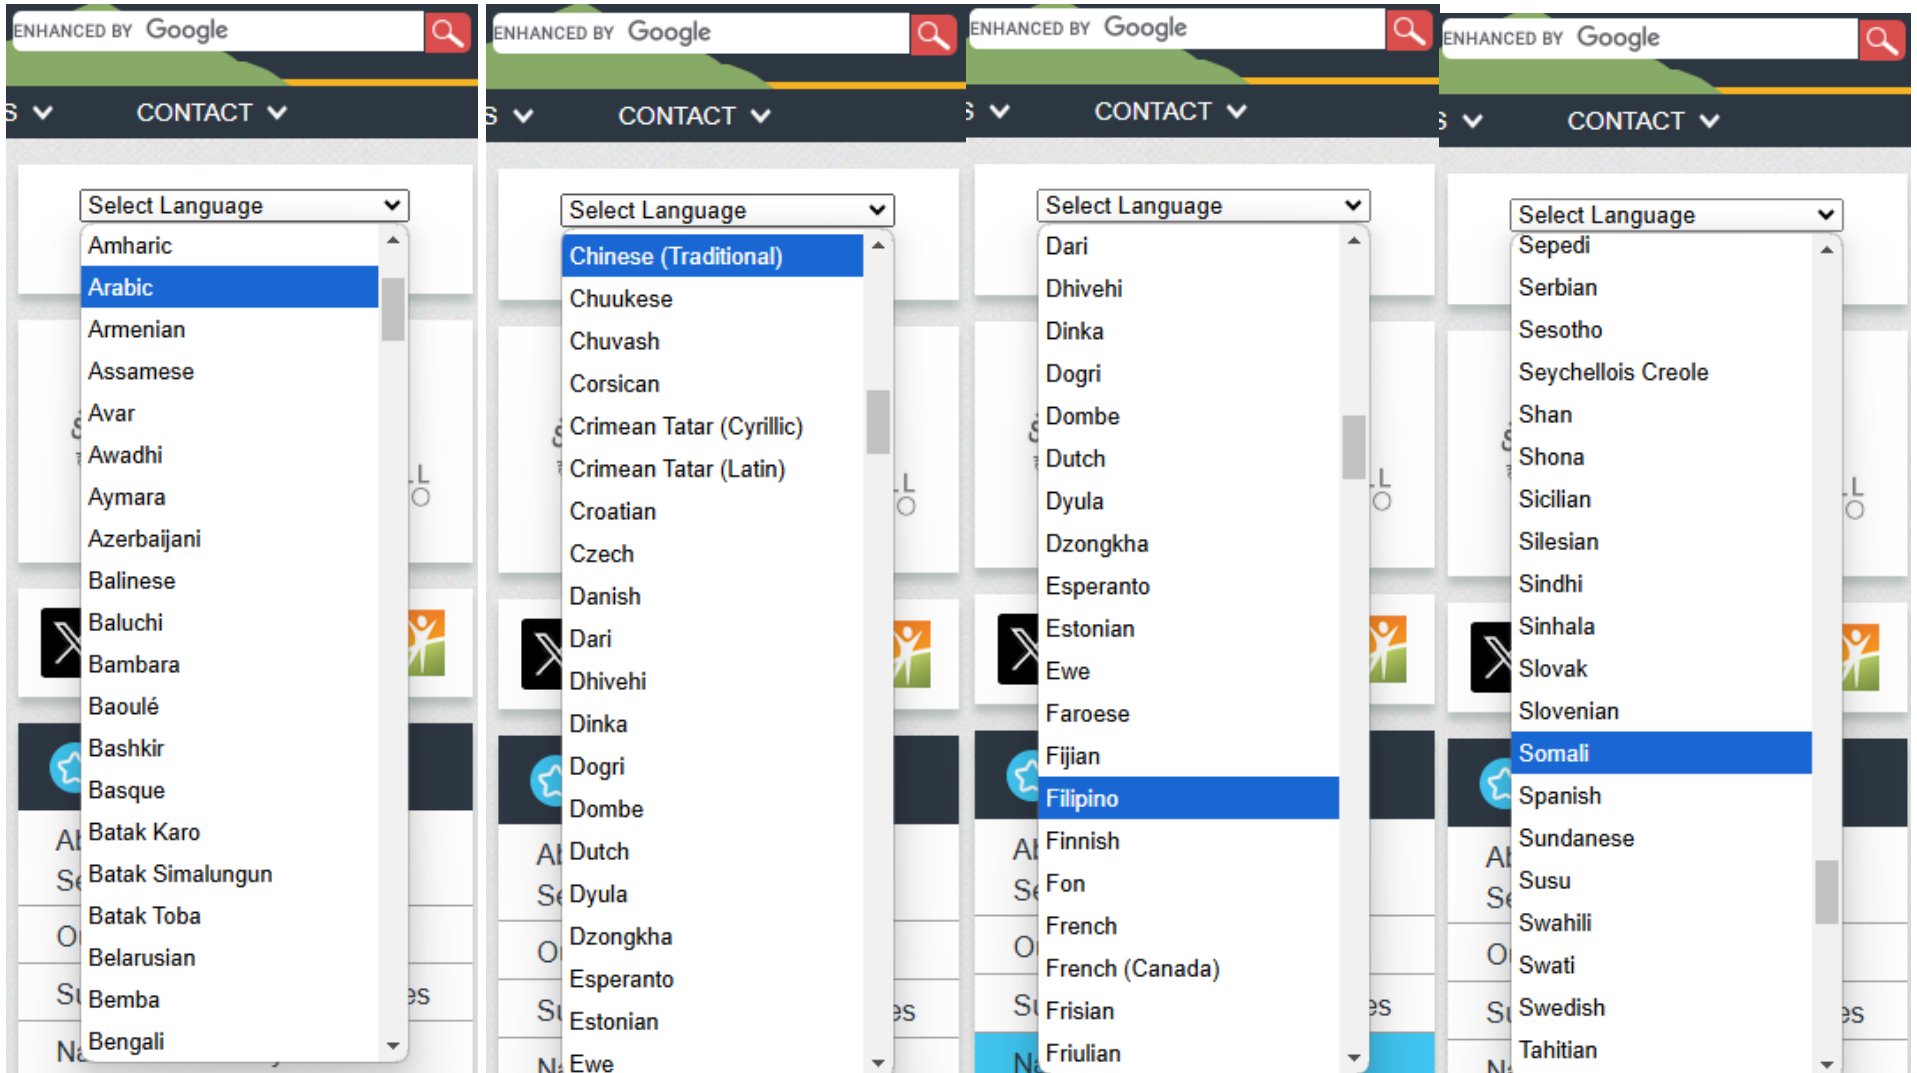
ENHANCED BY Google

S CONTACT

Select Language

Amharic
Arabic
Armenian
Assamese
Avar
Awadhi
Aymara
Azerbaijani
Balinese
Baluchi
Bambara
Baoulé
Bashkir
Basque
Batak Karo
Batak Simalungun
Batak Toba
Belarusian
Bemba
Bengali

ENHANCED BY Google

S CONTACT

Select Language

Chinese (Traditional)
Chuukese
Chuvash
Corsican
Crimean Tatar (Cyrillic)
Crimean Tatar (Latin)
Croatian
Czech
Danish
Dari
Dhivehi
Dinka
Dogri
Dombe
Dutch
Dyula
Dzongkha
Esperanto
Estonian
Ewe

ENHANCED BY Google

S CONTACT

Select Language

Dari
Dhivehi
Dinka
Dogri
Dombe
Dutch
Dyula
Dzongkha
Esperanto
Estonian
Ewe
Faroese
Fijian
Filipino
Finnish
Fon
French
French (Canada)
Frisian
Friulian

ENHANCED BY Google

S CONTACT

Select Language

Sepedi
Serbian
Sesotho
Seychellois Creole
Shan
Shona
Sicilian
Silesian
Sindhi
Sinhala
Slovak
Slovenian
Somali
Spanish
Sundanese
Susu
Swahili
Swati
Swedish
Tahitian